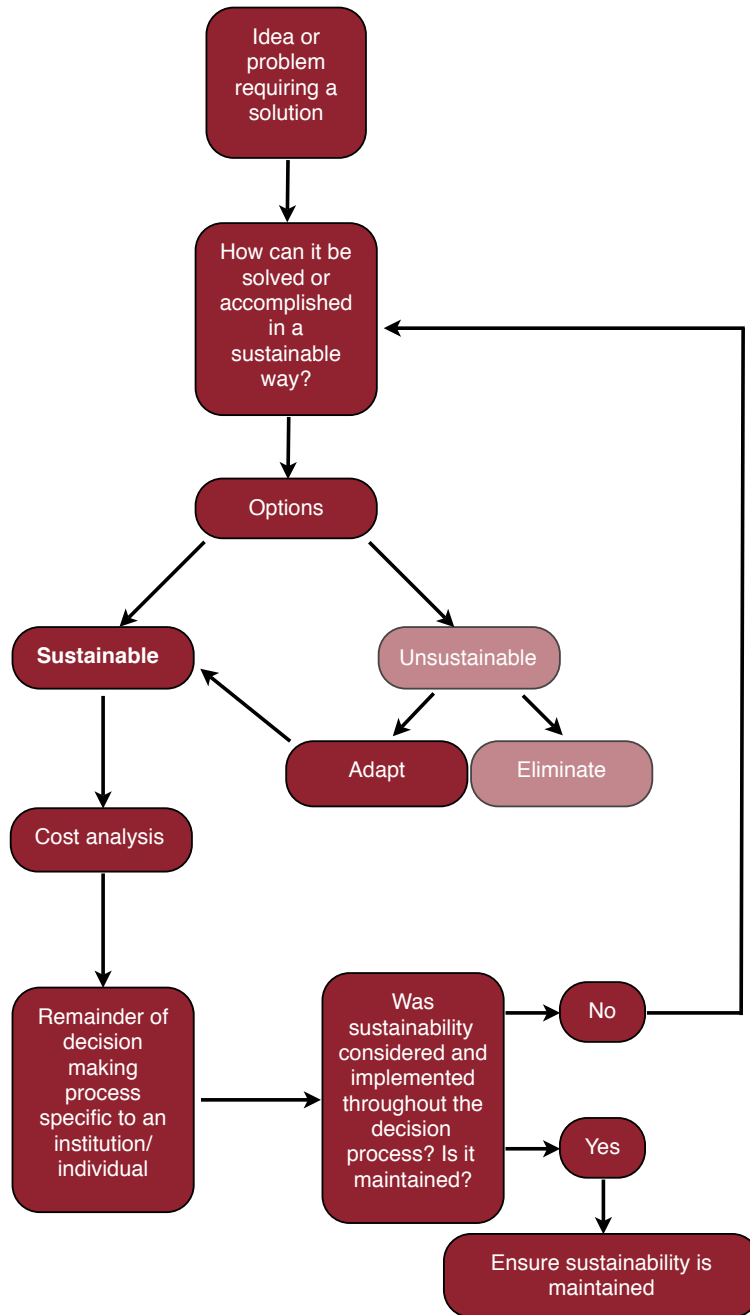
Idea or problem requiring a solution

How can it be solved or accomplished in a sustainable way?

Options

Sustainable

Unsustainable

Adapt

Eliminate

Cost analysis

Remainder of decision making process specific to an institution/ individual

Was sustainability considered and implemented throughout the decision process? Is it maintained?

No

Yes

Ensure sustainability is maintained